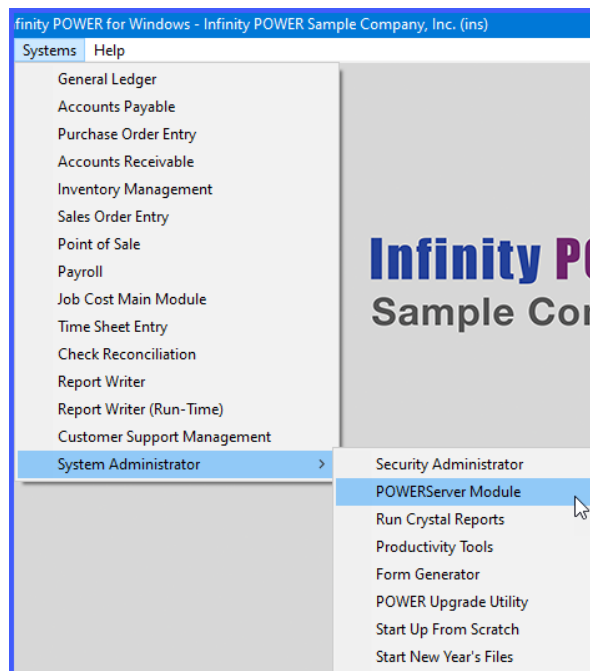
finity POWER for Windows - Infinity POWER Sample Company, Inc. (ins)

Systems Help

General Ledger
Accounts Payable
Purchase Order Entry
Accounts Receivable
Inventory Management
Sales Order Entry
Point of Sale
Payroll
Job Cost Main Module
Time Sheet Entry
Check Reconciliation
Report Writer
Report Writer (Run-Time)
Customer Support Management
System Administrator

Security Administrator
POWERServer Module
Run Crystal Reports
Productivity Tools
Form Generator
POWER Upgrade Utility
Start Up From Scratch
Start New Year's Files

Infinity PO
Sample Co